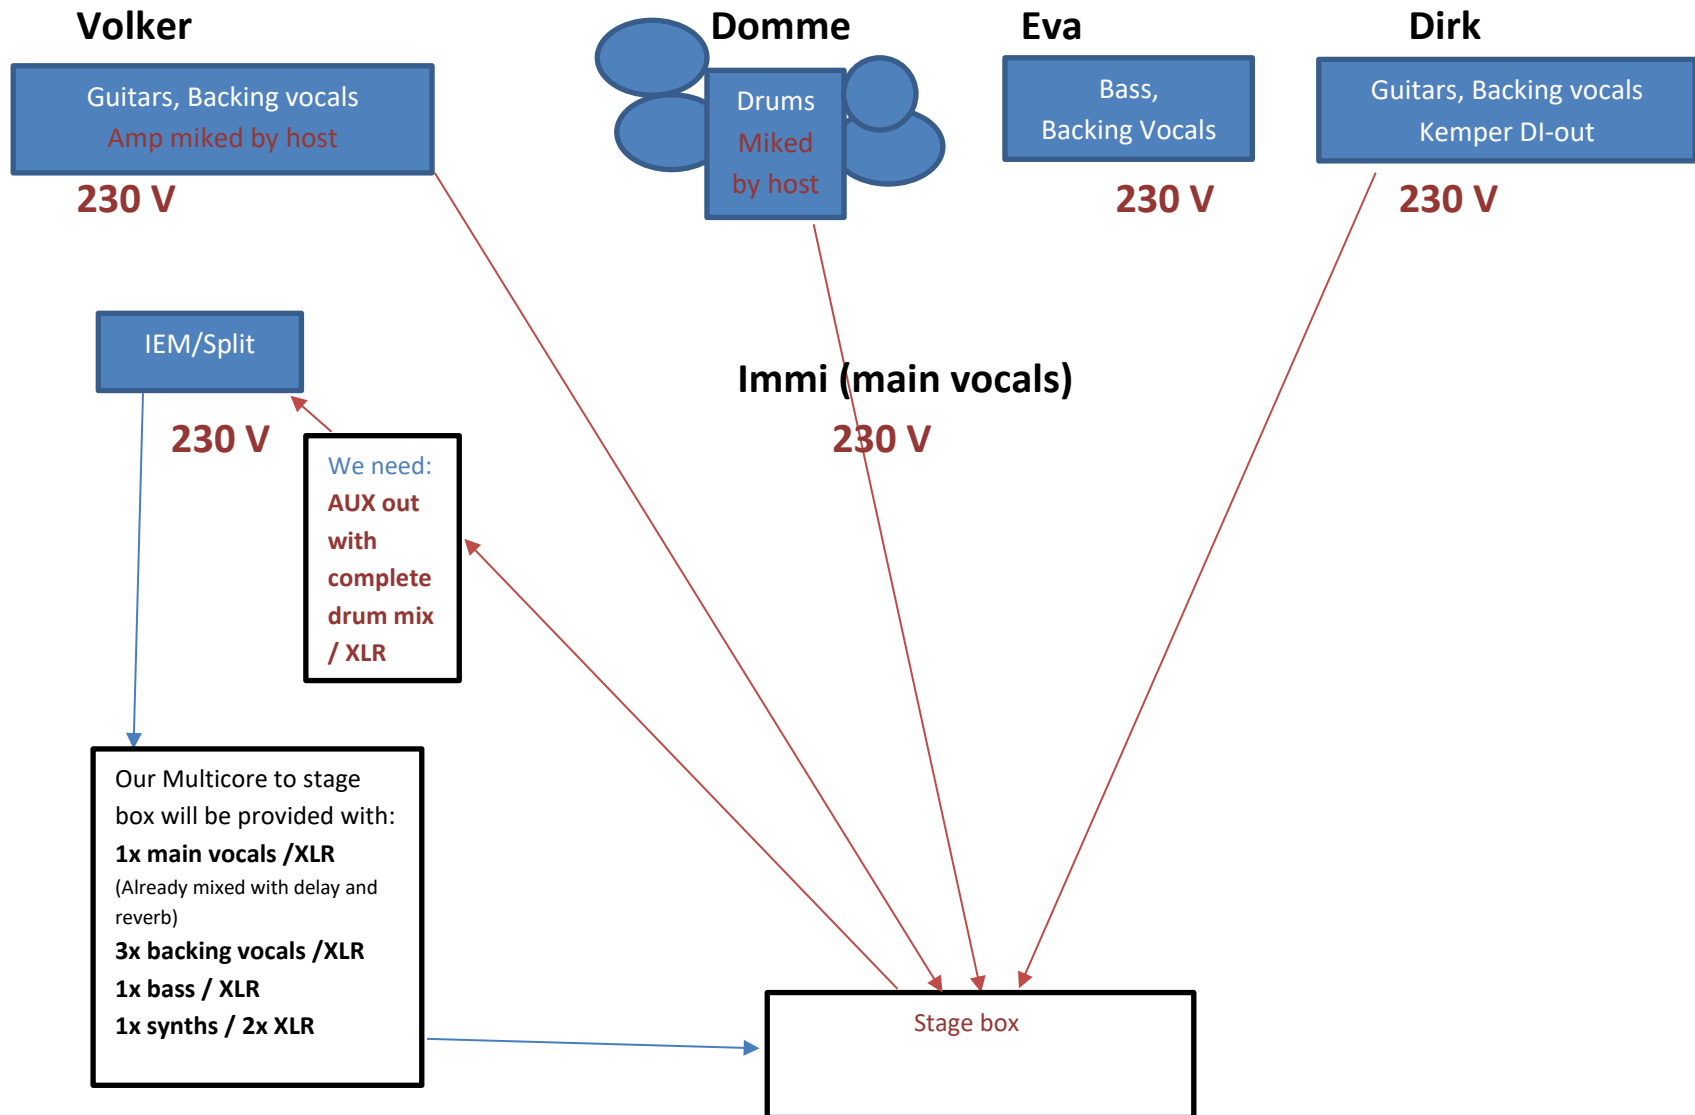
Volker

Guitars, Backing vocals
Amp miked by host

230 V

Domme

Drums
Miked
by host

Eva

Bass,
Backing Vocals

230 V

Dirk

Guitars, Backing vocals
Kemper DI-out

230 V

IEM/Split

230 V

Immi (main vocals)

230 V

We need:
AUX out with complete drum mix / XLR

Our Multicore to stage box will be provided with:
1x main vocals /XLR
(Already mixed with delay and reverb)
3x backing vocals /XLR
1x bass / XLR
1x synths / 2x XLR

Stage box